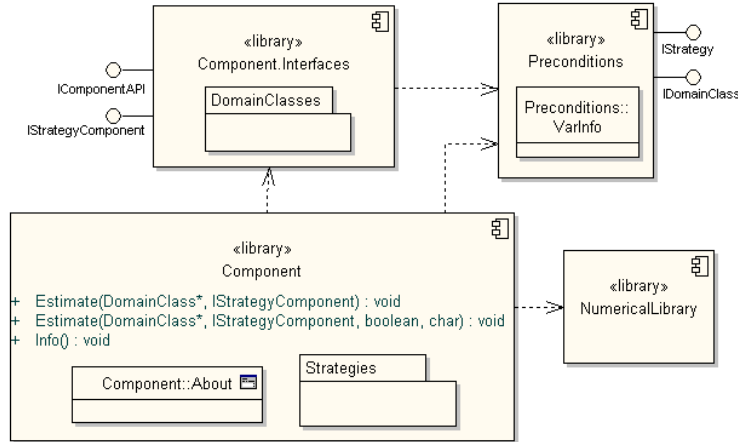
«library»
Component.Interfaces

DomainClasses

IComponentAPI

IStrategyComponent

«library»
Preconditions

Preconditions::
VarInfo

IStrategy

IDomainClass

«library»
Component

+ Estimate(DomainClass*, IStrategyComponent) : void
+ Estimate(DomainClass*, IStrategyComponent, boolean, char) : void
+ Info() : void

Component::About

Strategies

«library»
NumericalLibrary